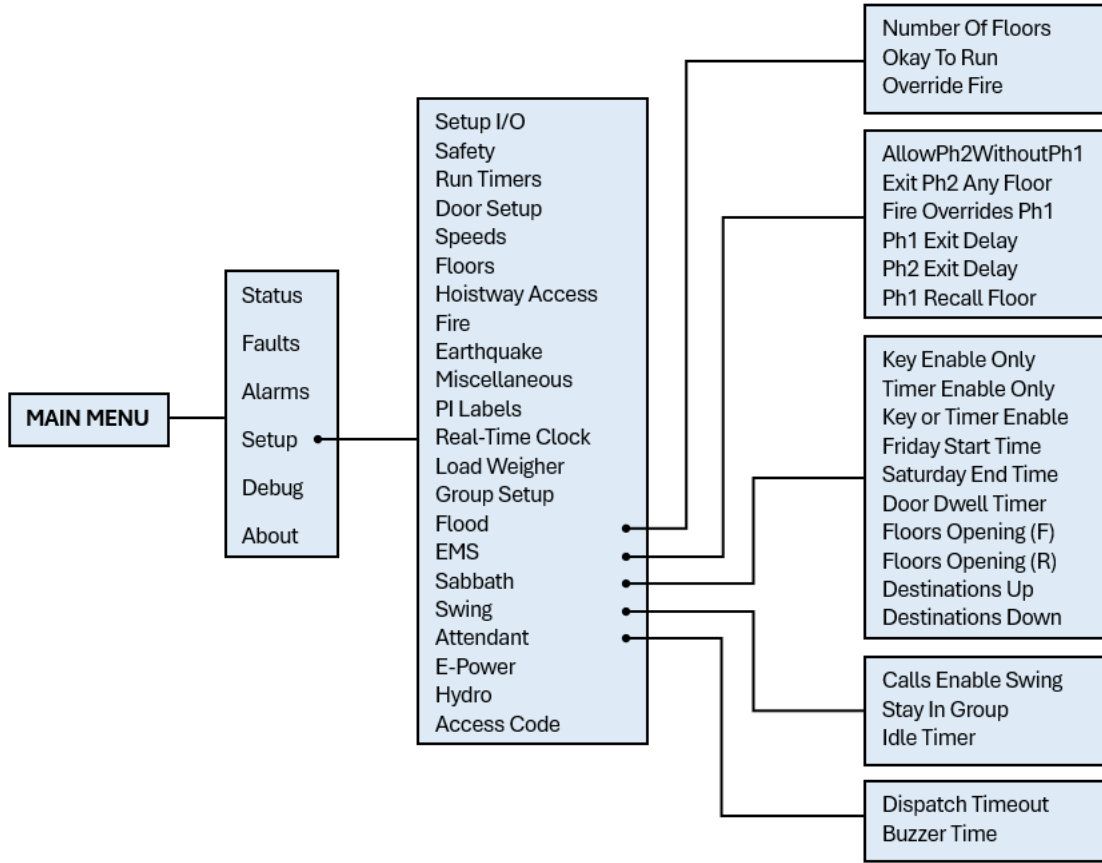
MAIN MENU

Status
Faults
Alarms
Setup
Debug
About

Setup I/O
Safety
Run Timers
Door Setup
Speeds
Floors
Hoistway Access
Fire
Earthquake
Miscellaneous
PI Labels
Real-Time Clock
Load Weigher
Group Setup
Flood
EMS
Sabbath
Swing
Attendant
E-Power
Hydro
Access Code

Number Of Floors
Okay To Run
Override Fire

AllowPh2WithoutPh1
Exit Ph2 Any Floor
Fire Overrides Ph1
Ph1 Exit Delay
Ph2 Exit Delay
Ph1 Recall Floor

Key Enable Only
Timer Enable Only
Key or Timer Enable
Friday Start Time
Saturday End Time
Door Dwell Timer
Floors Opening (F)
Floors Opening (R)
Destinations Up
Destinations Down

Calls Enable Swing
Stay In Group
Idle Timer

Dispatch Timeout
Buzzer Time